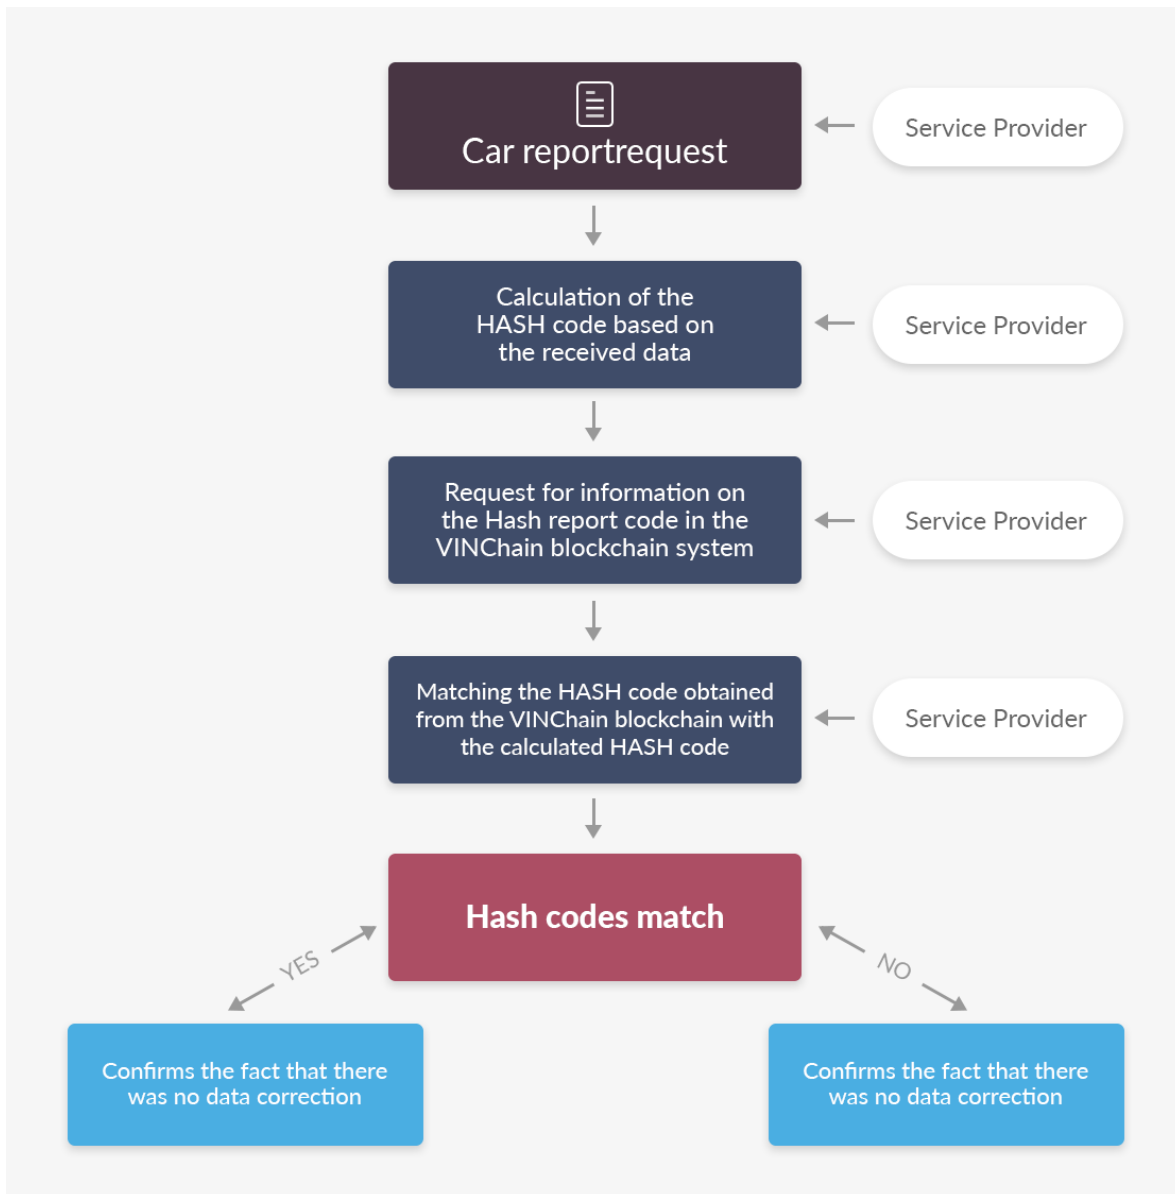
Car reportrequest

Service Provider

Calculation of the HASH code based on the received data

Service Provider

Request for information on the Hash report code in the VINChain blockchain system

Service Provider

Matching the HASH code obtained from the VINChain blockchain with the calculated HASH code

Service Provider

Hash codes match

YES

NO

Confirms the fact that there was no data correction

Confirms the fact that there was no data correction